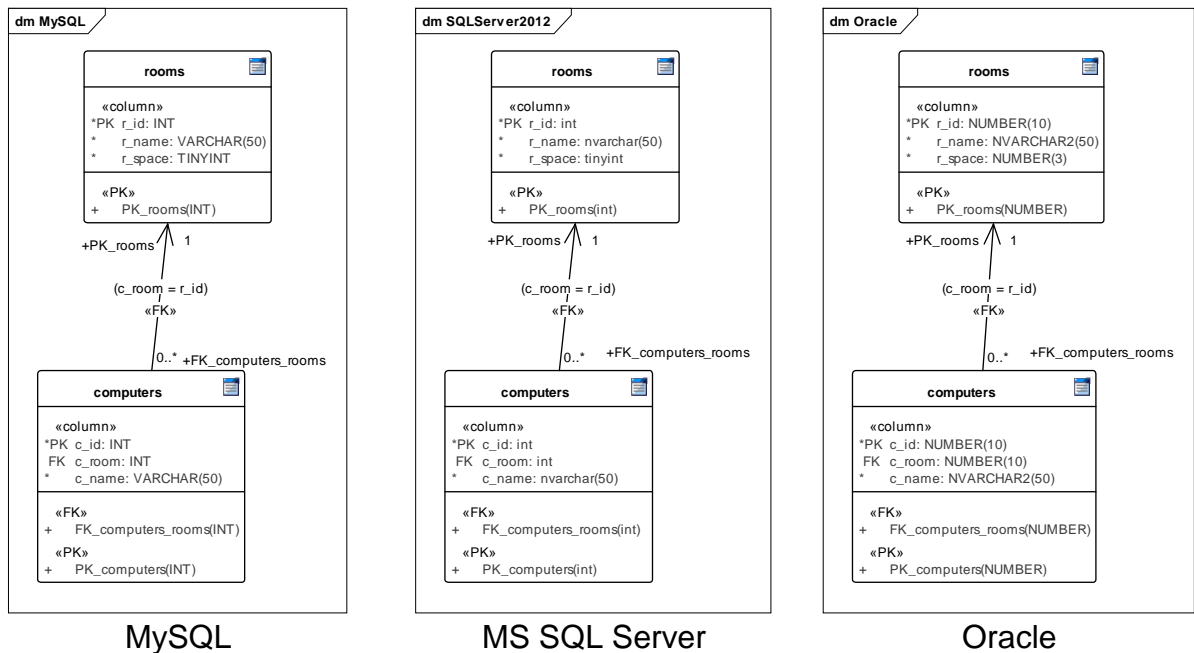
dm MySQL

rooms

«column»
*PK r_id: INT
* r_name: VARCHAR(50)
* r_space: TINYINT

«PK»
+ PK_rooms(INT)

+PK_rooms 1

(c_room = r_id)
«FK»

0..* +FK_computers_rooms

computers

«column»
*PK c_id: INT
FK c_room: INT
* c_name: VARCHAR(50)

«FK»
+ FK_computers_rooms(INT)
«PK»
+ PK_computers(INT)

MySQL

dm SQLServer2012

rooms

«column»
*PK r_id: int
* r_name: nvarchar(50)
* r_space: tinyint

«PK»
+ PK_rooms(int)

+PK_rooms 1

(c_room = r_id)
«FK»

0..* +FK_computers_rooms

computers

«column»
*PK c_id: int
FK c_room: int
* c_name: nvarchar(50)

«FK»
+ FK_computers_rooms(int)
«PK»
+ PK_computers(int)

MS SQL Server

dm Oracle

rooms

«column»
*PK r_id: NUMBER(10)
* r_name: NVARCHAR2(50)
* r_space: NUMBER(3)

«PK»
+ PK_rooms(NUMBER)

+PK_rooms 1

(c_room = r_id)
«FK»

0..* +FK_computers_rooms

computers

«column»
*PK c_id: NUMBER(10)
FK c_room: NUMBER(10)
* c_name: NVARCHAR2(50)

«FK»
+ FK_computers_rooms(NUMBER)
«PK»
+ PK_computers(NUMBER)

Oracle